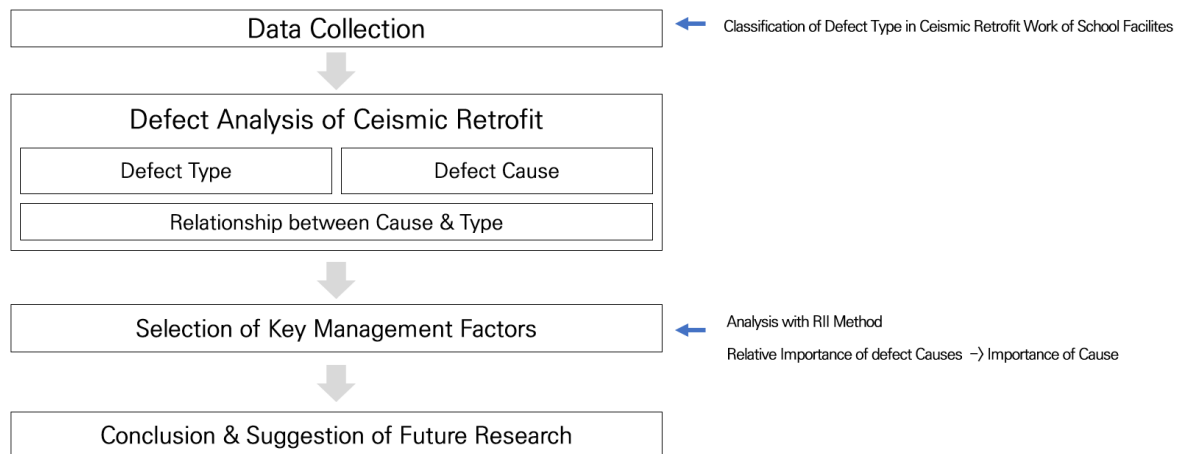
Data Collection

Classification of Defect Type in Ceismic Retrofit Work of School Facilites

Defect Analysis of Ceismic Retrofit

Defect Type

Defect Cause

Relationship between Cause & Type

Selection of Key Management Factors

Analysis with RII Method

Relative Importance of defect Causes → Importance of Cause

Conclusion & Suggestion of Future Research